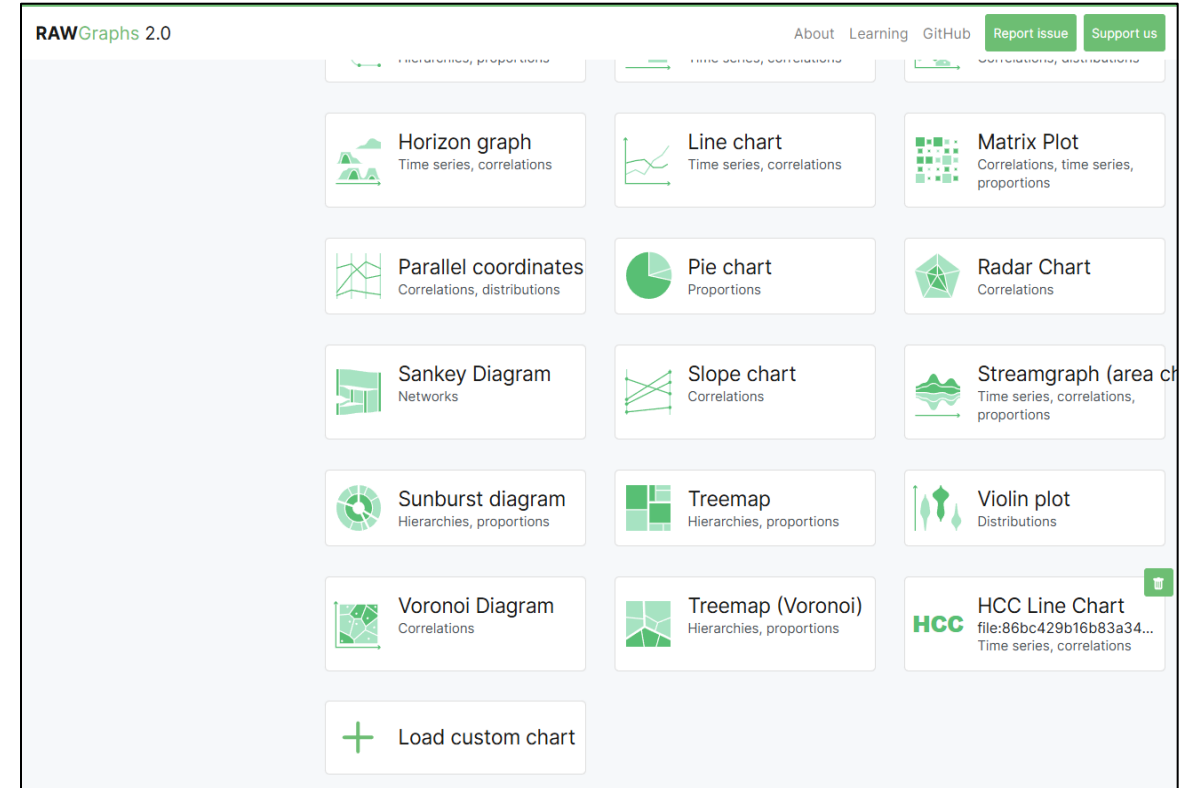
RAWGraphs 2.0

About Learning GitHub Report issue Support us

Hierarchies, proportions

Time series, correlations

Correlations, distributions

Horizon graph
Time series, correlations

Line chart
Time series, correlations

Matrix Plot
Correlations, time series, proportions

Parallel coordinates
Correlations, distributions

Pie chart
Proportions

Radar Chart
Correlations

Sankey Diagram
Networks

Slope chart
Correlations

Streamgraph (area c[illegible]
Time series, correlations, proportions

Sunburst diagram
Hierarchies, proportions

Treemap
Hierarchies, proportions

Violin plot
Distributions

Voronoi Diagram
Correlations

Treemap (Voronoi)
Hierarchies, proportions

HCC

HCC Line Chart
file:86bc429b16b83a34...
Time series, correlations

Load custom chart